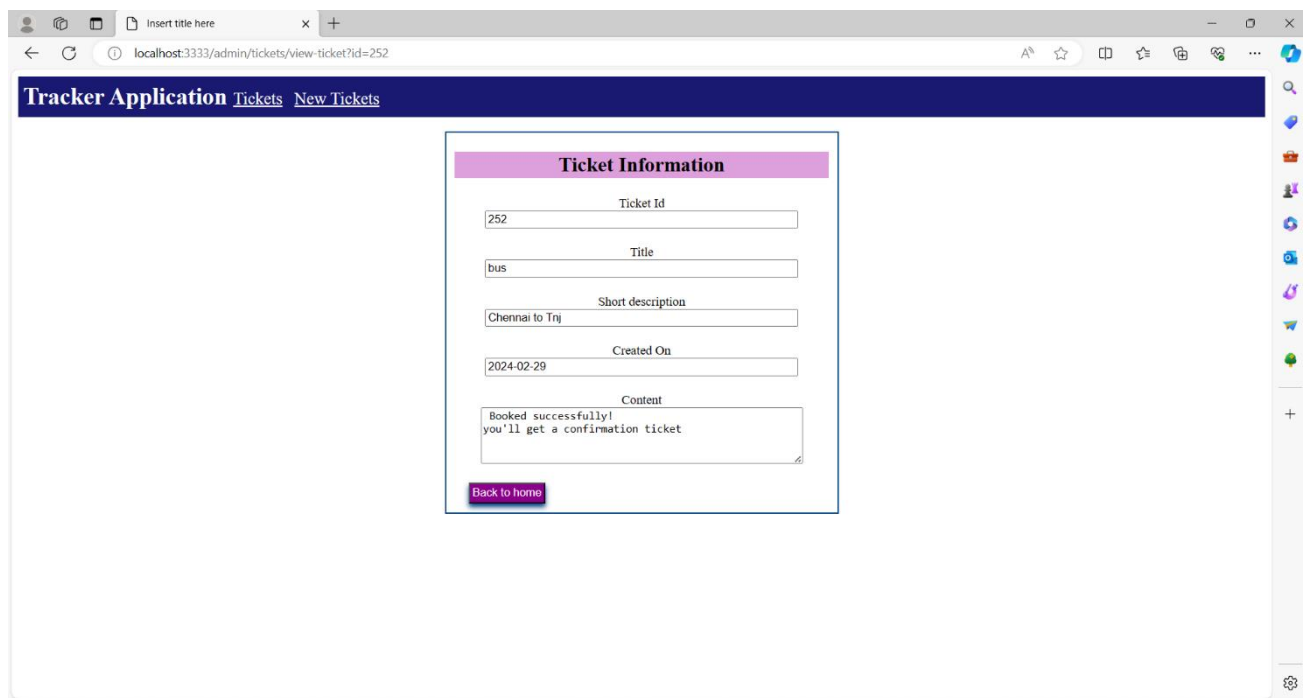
Insert title here

localhost:3333/admin/tickets/view-ticket?id=252

Tracker Application Tickets New Tickets

Ticket Information

Ticket Id
252

Title
bus

Short description
Chennai to Tnj

Created On
2024-02-29

Content
Booked successfully!
you'll get a confirmation ticket

Back to home